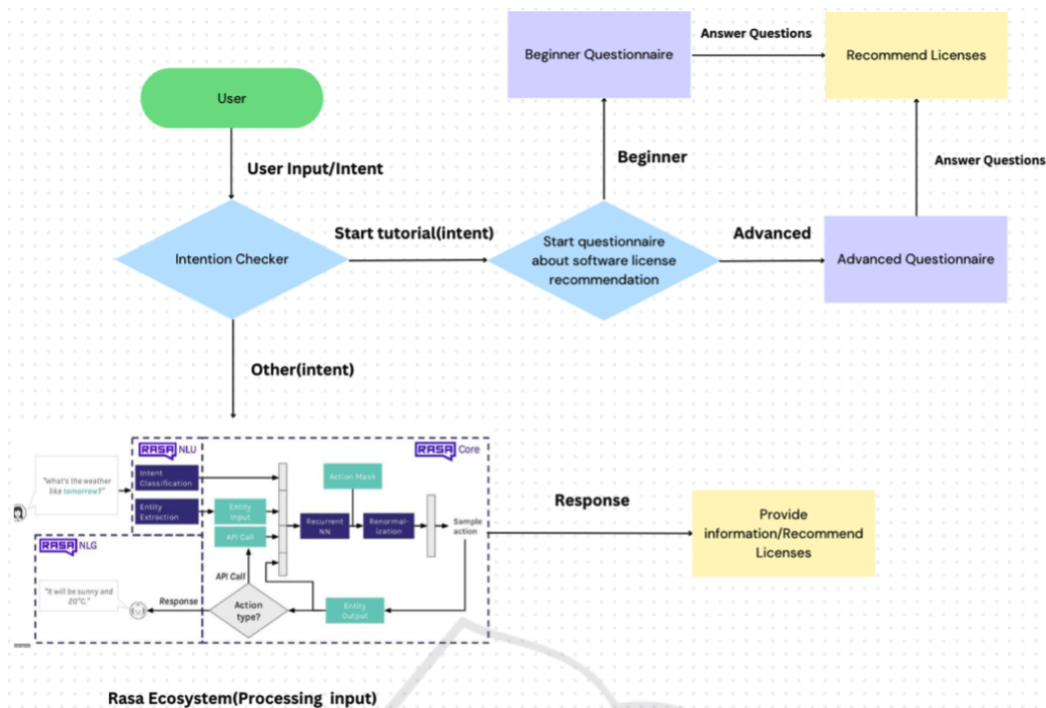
Beginner Questionnaire

Answer Questions

Recommend Licenses

User

User Input/Intent

Beginner

Answer Questions

Intention Checker

Start tutorial(intent)

Start questionnaire about software license recommendation

Advanced

Advanced Questionnaire

Other(intent)

RASA NLU

RASA Core

"What's the weather like tomorrow?"

Intent Classification

Entity Extraction

Action Mask

Entity Input

API Call

Recurrent NN

Renormalization

Sample action

Response

Provide information/Recommend Licenses

RASA NLG

API Call

"It will be sunny and 20°C."

Response

Action type?

Entity Output

Rasa Ecosystem(Processing input)